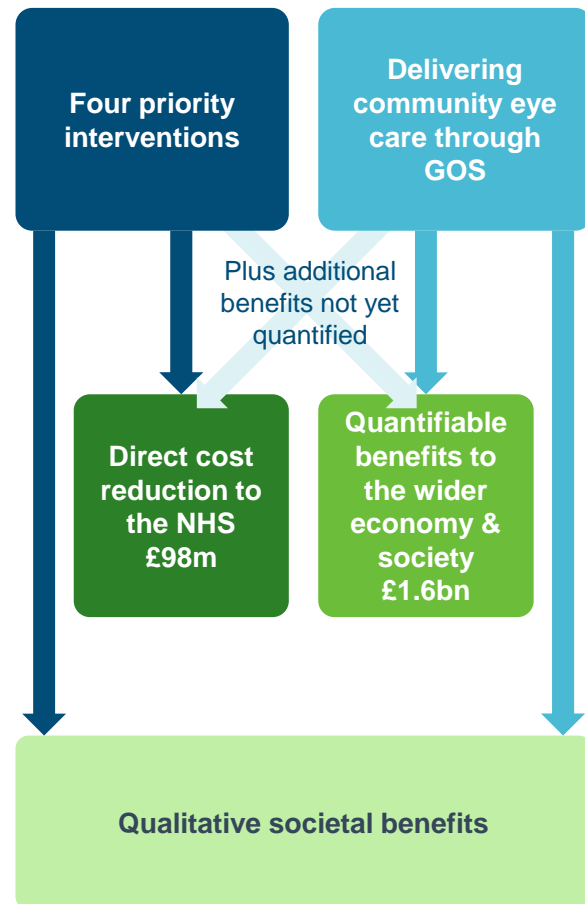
Four priority interventions

Delivering community eye care through GOS

Plus additional benefits not yet quantified

Direct cost reduction to the NHS £98m

Quantifiable benefits to the wider economy & society £1.6bn

Qualitative societal benefits